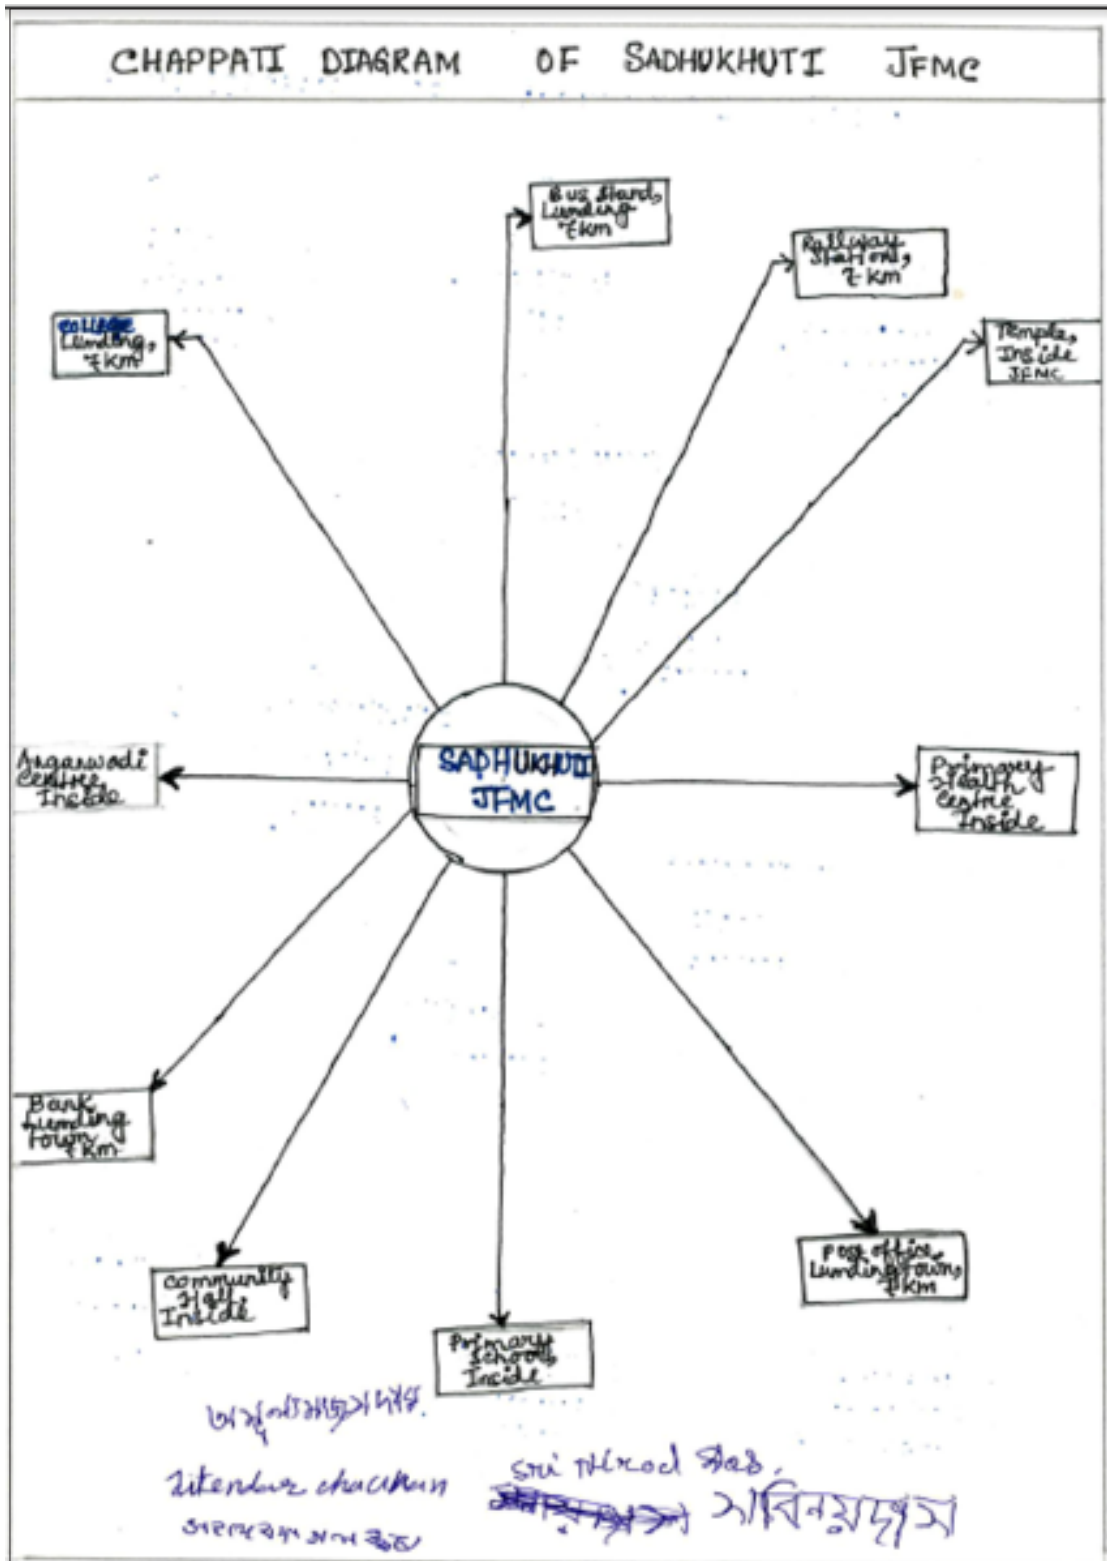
CHAPPATI DIAGRAM OF SADHUKHUTI JFMC

Bus Stand, Lunding 7km

Railway Station, 7 km

Temple, Inside JFMC

College Lunding, 7km

SADHUKHUTI JFMC

Angarwadi Centre Inside

Primary Health Centre Inside

Bank Lunding Town 7km

Post office Lunding Town, 7km

Community Hall Inside

Primary Schools Inside

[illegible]

Jitendra chauhan

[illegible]

Sri Binod Das.

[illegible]

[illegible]